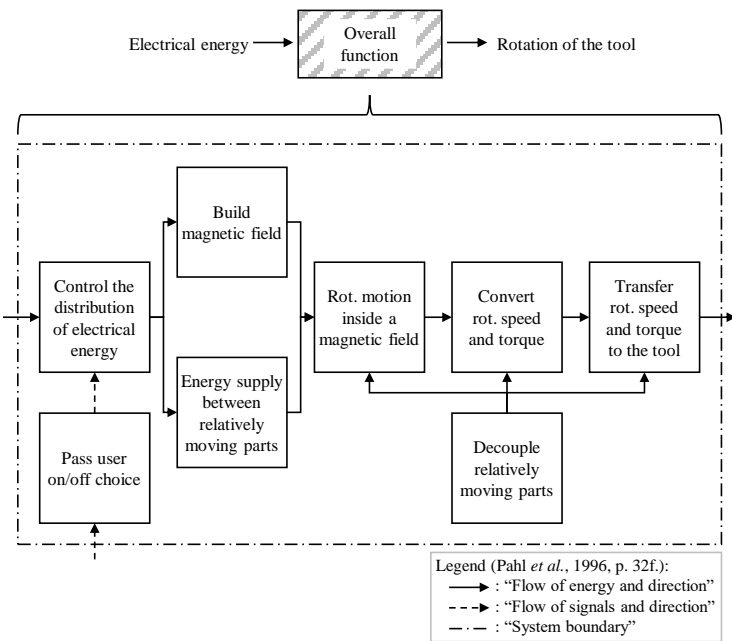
Electrical energy

Overall function

Rotation of the tool

Build magnetic field

Control the distribution of electrical energy

Energy supply between relatively moving parts

Rot. motion inside a magnetic field

Convert rot. speed and torque

Transfer rot. speed and torque to the tool

Pass user on/off choice

Decouple relatively moving parts

Legend (Pahl *et al.*, 1996, p. 32f.):
: "Flow of energy and direction"
: "Flow of signals and direction"
: "System boundary"